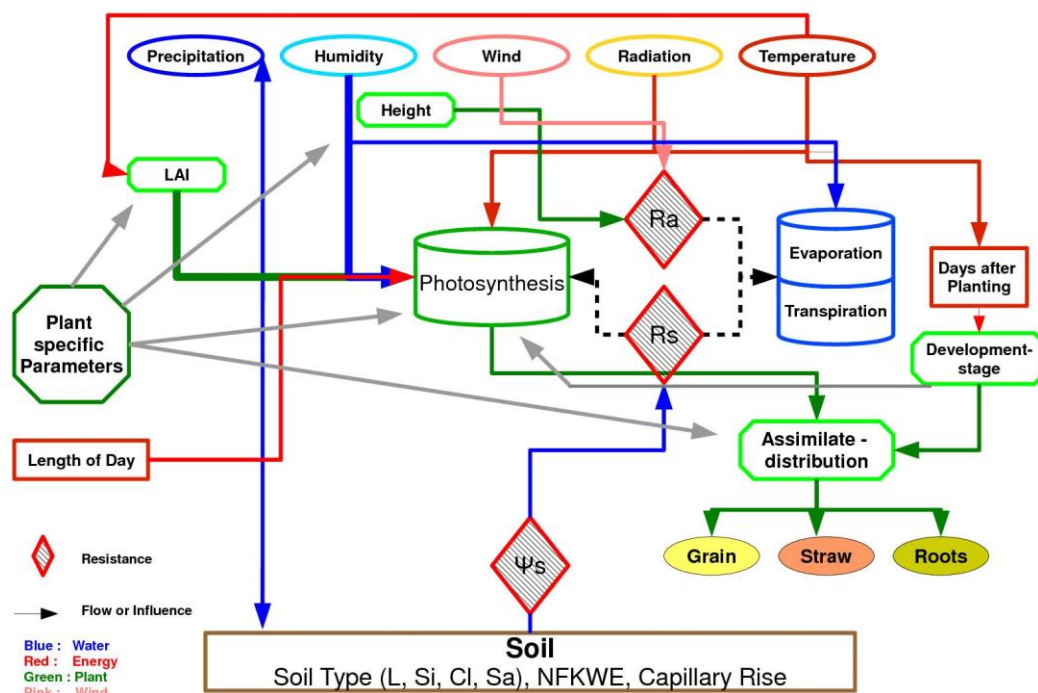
Precipitation
Humidity
Wind
Radiation
Temperature
Height
LAI
Ra
Photosynthesis
Evaporation
Transpiration
Days after Planting
Plant specific Parameters
Rs
Development-stage
Assimilate - distribution
Length of Day
Grain
Straw
Roots
Resistance
$\Psi s$
Flow or Influence
Blue : Water
Red : Energy
Green : Plant
Pink : Wind
Soil
Soil Type (L, Si, Cl, Sa), NFKWE, Capillary Rise